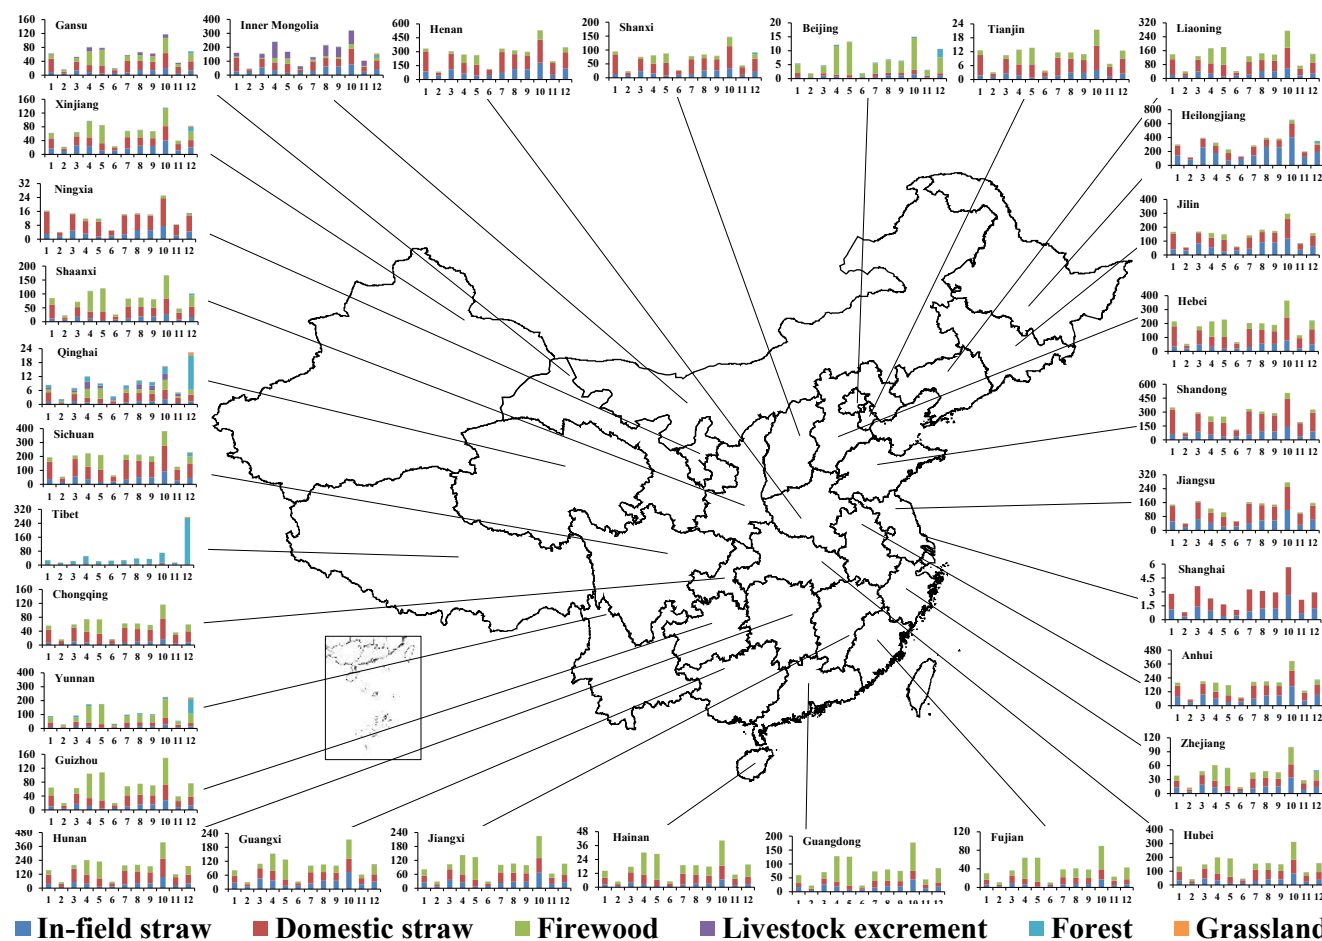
Gansu
160 120 80 40 0
1 2 3 4 5 6 7 8 9 10 11 12

Inner Mongolia
400 300 200 100 0
1 2 3 4 5 6 7 8 9 10 11 12

Henan
600 450 300 150 0
1 2 3 4 5 6 7 8 9 10 11 12

Shanxi
200 150 100 50 0
1 2 3 4 5 6 7 8 9 10 11 12

Beijing
20 15 10 5 0
1 2 3 4 5 6 7 8 9 10 11 12

Tianjin
24 18 12 6 0
1 2 3 4 5 6 7 8 9 10 11 12

Liaoning
320 240 160 80 0
1 2 3 4 5 6 7 8 9 10 11 12

Xinjiang
160 120 80 40 0
1 2 3 4 5 6 7 8 9 10 11 12

Heilongjiang
800 600 400 200 0
1 2 3 4 5 6 7 8 9 10 11 12

Ningxia
32 24 16 8 0
1 2 3 4 5 6 7 8 9 10 11 12

Jilin
400 300 200 100 0
1 2 3 4 5 6 7 8 9 10 11 12

Shaanxi
200 150 100 50 0
1 2 3 4 5 6 7 8 9 10 11 12

Hebei
400 300 200 100 0
1 2 3 4 5 6 7 8 9 10 11 12

Qinghai
24 18 12 6 0
1 2 3 4 5 6 7 8 9 10 11 12

Shandong
600 450 300 150 0
1 2 3 4 5 6 7 8 9 10 11 12

Sichuan
400 300 200 100 0
1 2 3 4 5 6 7 8 9 10 11 12

Jiangsu
320 240 160 80 0
1 2 3 4 5 6 7 8 9 10 11 12

Tibet
320 240 160 80 0
1 2 3 4 5 6 7 8 9 10 11 12

Shanghai
6 4.5 3 1.5 0
1 2 3 4 5 6 7 8 9 10 11 12

Chongqing
160 120 80 40 0
1 2 3 4 5 6 7 8 9 10 11 12

Anhui
480 360 240 120 0
1 2 3 4 5 6 7 8 9 10 11 12

Yunnan
400 300 200 100 0
1 2 3 4 5 6 7 8 9 10 11 12

Zhejiang
120 90 60 30 0
1 2 3 4 5 6 7 8 9 10 11 12

Guizhou
160 120 80 40 0
1 2 3 4 5 6 7 8 9 10 11 12

Hubei
400 300 200 100 0
1 2 3 4 5 6 7 8 9 10 11 12

Hunan
480 360 240 120 0
1 2 3 4 5 6 7 8 9 10 11 12

Guangxi
240 180 120 60 0
1 2 3 4 5 6 7 8 9 10 11 12

Jiangxi
240 180 120 60 0
1 2 3 4 5 6 7 8 9 10 11 12

Hainan
48 36 24 12 0
1 2 3 4 5 6 7 8 9 10 11 12

Guangdong
200 150 100 50 0
1 2 3 4 5 6 7 8 9 10 11 12

Fujian
120 90 60 30 0
1 2 3 4 5 6 7 8 9 10 11 12

In-field straw Domestic straw Firewood Livestock excrement Forest Grassland